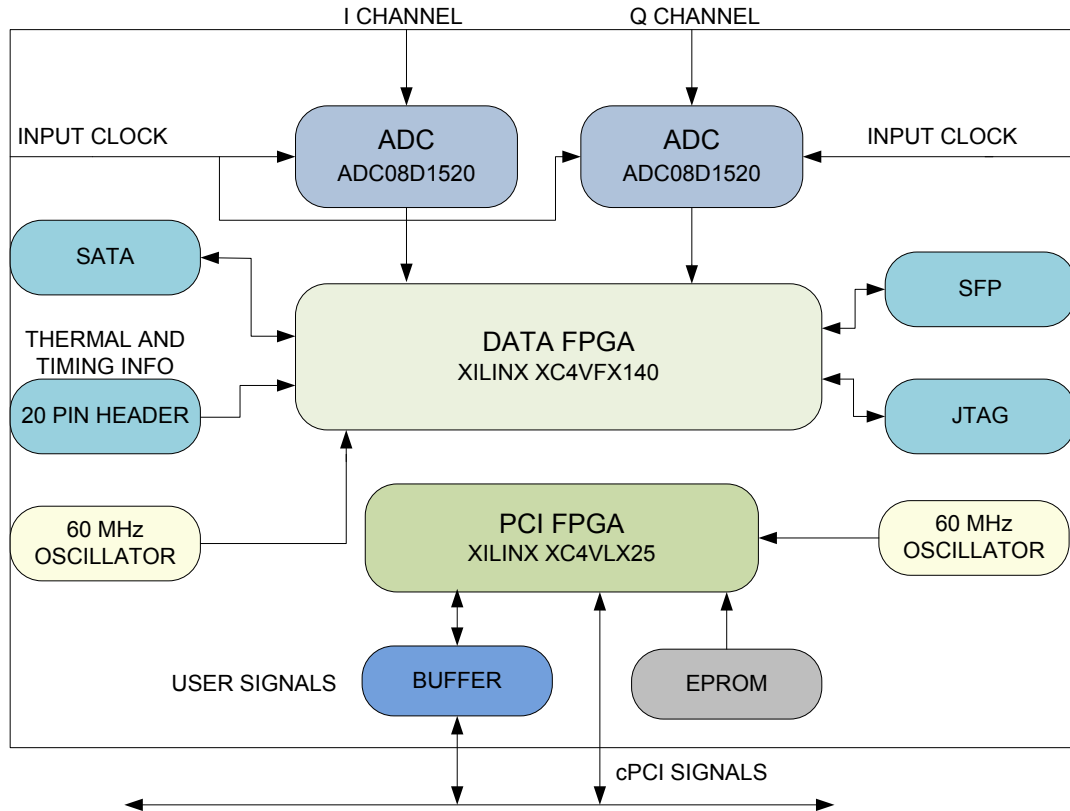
I CHANNEL

Q CHANNEL

INPUT CLOCK

ADC
ADC08D1520

ADC
ADC08D1520

INPUT CLOCK

SATA

SFP

THERMAL AND TIMING INFO

DATA FPGA
XILINX XC4VFX140

20 PIN HEADER

JTAG

60 MHz OSCILLATOR

PCI FPGA
XILINX XC4VLX25

60 MHz OSCILLATOR

USER SIGNALS

BUFFER

EPROM

cPCI SIGNALS